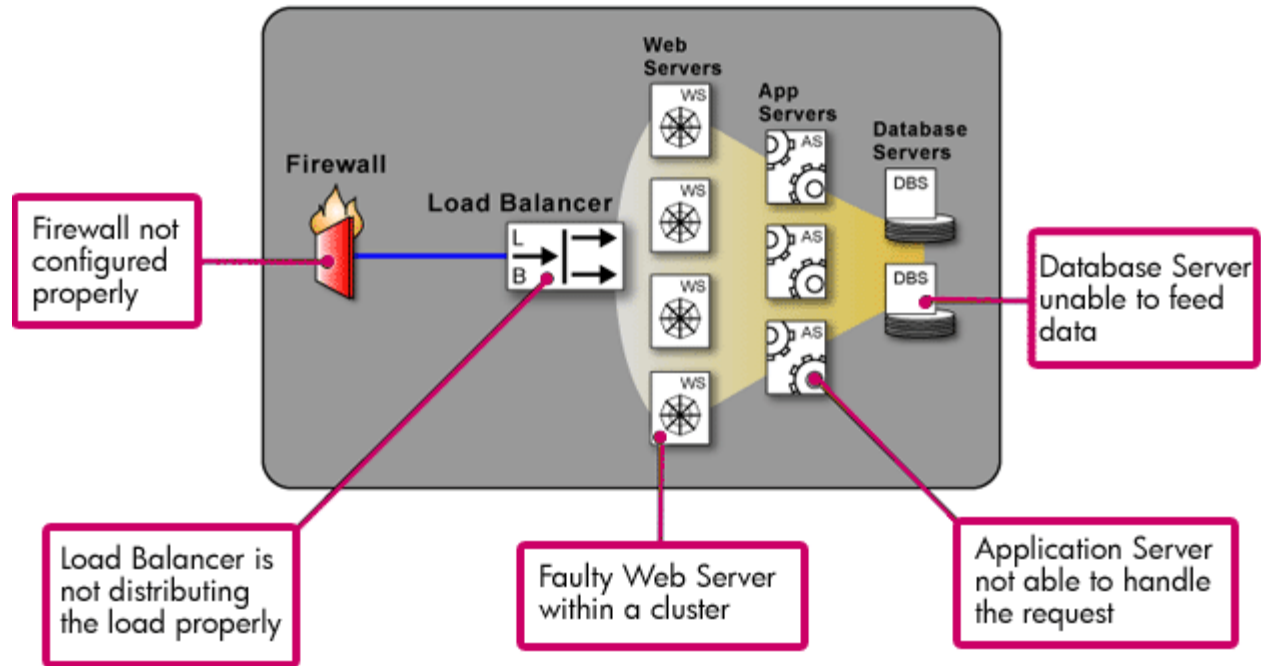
Web Servers

App Servers

Database Servers

Firewall

Load Balancer

Firewall not configured properly

L
B

WS

WS

WS

WS

AS

AS

AS

DBS

DBS

Database Server unable to feed data

Load Balancer is not distributing the load properly

Faulty Web Server within a cluster

Application Server not able to handle the request